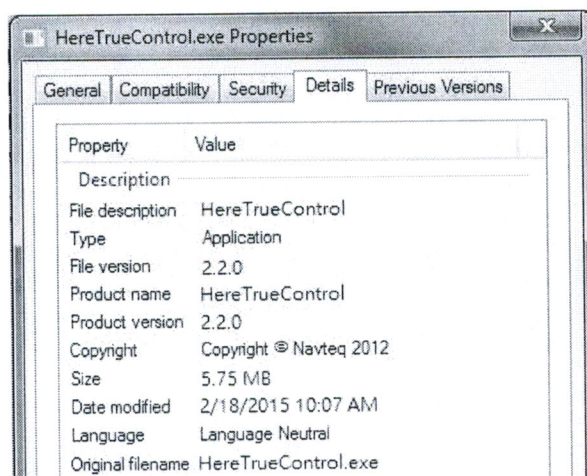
HereTrueControl.exe Properties

General | Compatibility | Security | Details | Previous Versions

| Property | Value |
|---|---|
| Description | |
| File description | HereTrueControl |
| Type | Application |
| File version | 2.2.0 |
| Product name | HereTrueControl |
| Product version | 2.2.0 |
| Copyright | Copyright © Navteq 2012 |
| Size | 5.75 MB |
| Date modified | 2/18/2015 10:07 AM |
| Language | Language Neutral |
| Original filename | HereTrueControl.exe |